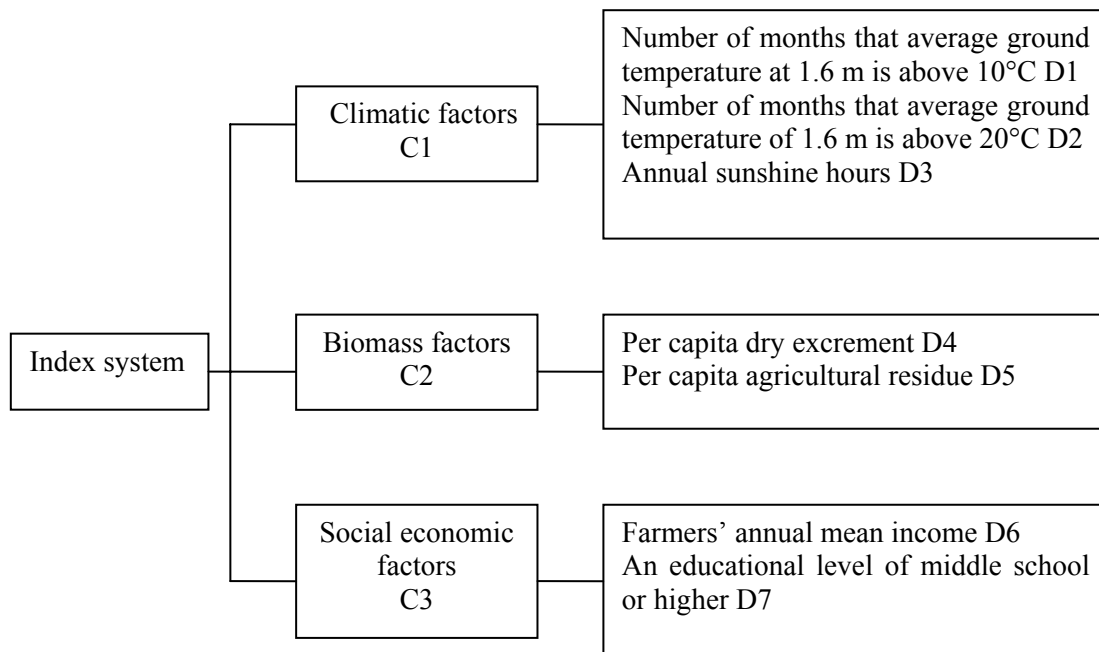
Index system

Climatic factors C1

Number of months that average ground temperature at 1.6 m is above 10°C D1
Number of months that average ground temperature of 1.6 m is above 20°C D2
Annual sunshine hours D3

Biomass factors C2

Per capita dry excrement D4
Per capita agricultural residue D5

Social economic factors C3

Farmers' annual mean income D6
An educational level of middle school or higher D7